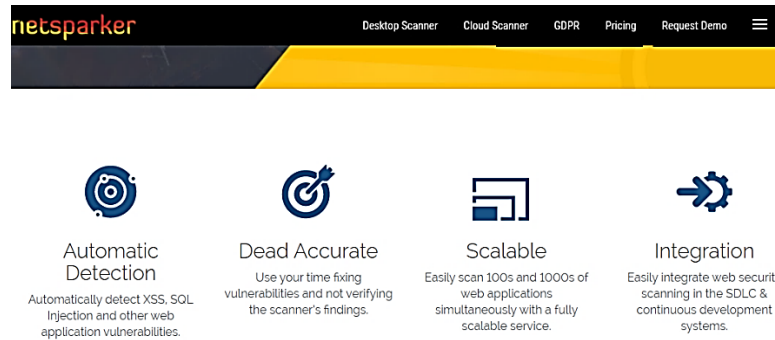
netsparker

Desktop Scanner Cloud Scanner GDPR Pricing Request Demo

Automatic Detection

Automatically detect XSS, SQL Injection and other web application vulnerabilities.

Dead Accurate

Use your time fixing vulnerabilities and not verifying the scanner's findings.

Scalable

Easily scan 100s and 1000s of web applications simultaneously with a fully scalable service.

Integration

Easily integrate web securit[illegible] scanning in the SDLC & continuous development systems.